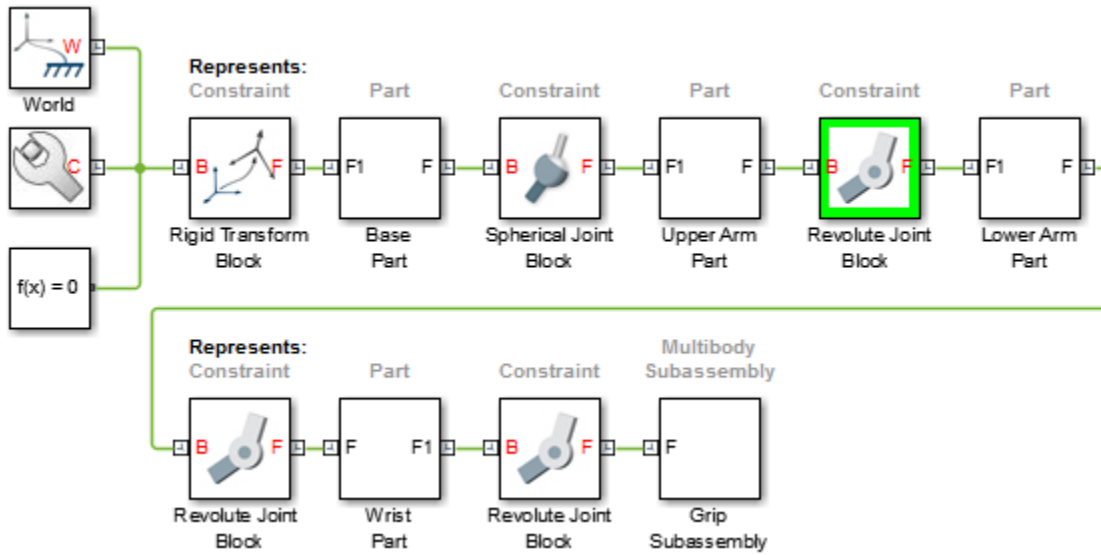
W

World

C

f(x) = 0

Represents:

Constraint

B F

Rigid Transform Block

Part

F1 F

Base Part

Constraint

B F

Spherical Joint Block

Part

F1 F

Upper Arm Part

Constraint

B F

Revolute Joint Block

Part

F1 F

Lower Arm Part

Represents:

Constraint

B F

Revolute Joint Block

Part

F F1

Wrist Part

Constraint

B F

Revolute Joint Block

Multibody Subassembly

F

Grip Subassembly